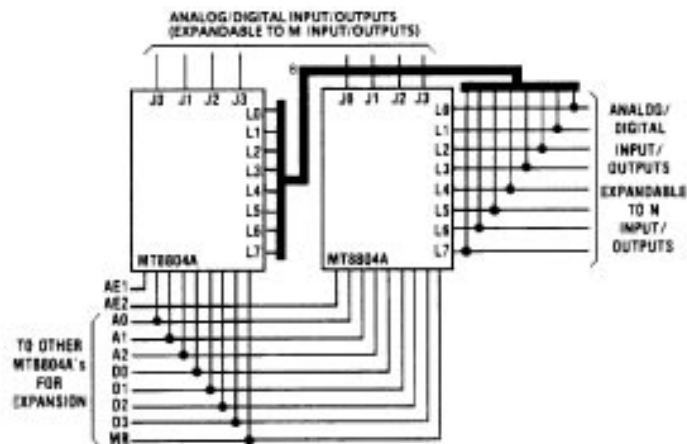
ANALOG/DIGITAL INPUT/OUTPUTS (EXPANDABLE TO M INPUT/OUTPUTS)

J3 J1 J2 J3

L0 L1 L2 L3 L4 L5 L6 L7

MT8804A

8

J0 J1 J2 J3

L0 L1 L2 L3 L4 L5 L6 L7

MT8804A

ANALOG/ DIGITAL INPUT/ OUTPUTS EXPANDABLE TO N INPUT/ OUTPUTS

AE1 AE2 A0 A1 A2 D0 D1 D2 D3 WR

TO OTHER MT8804A's FOR EXPANSION